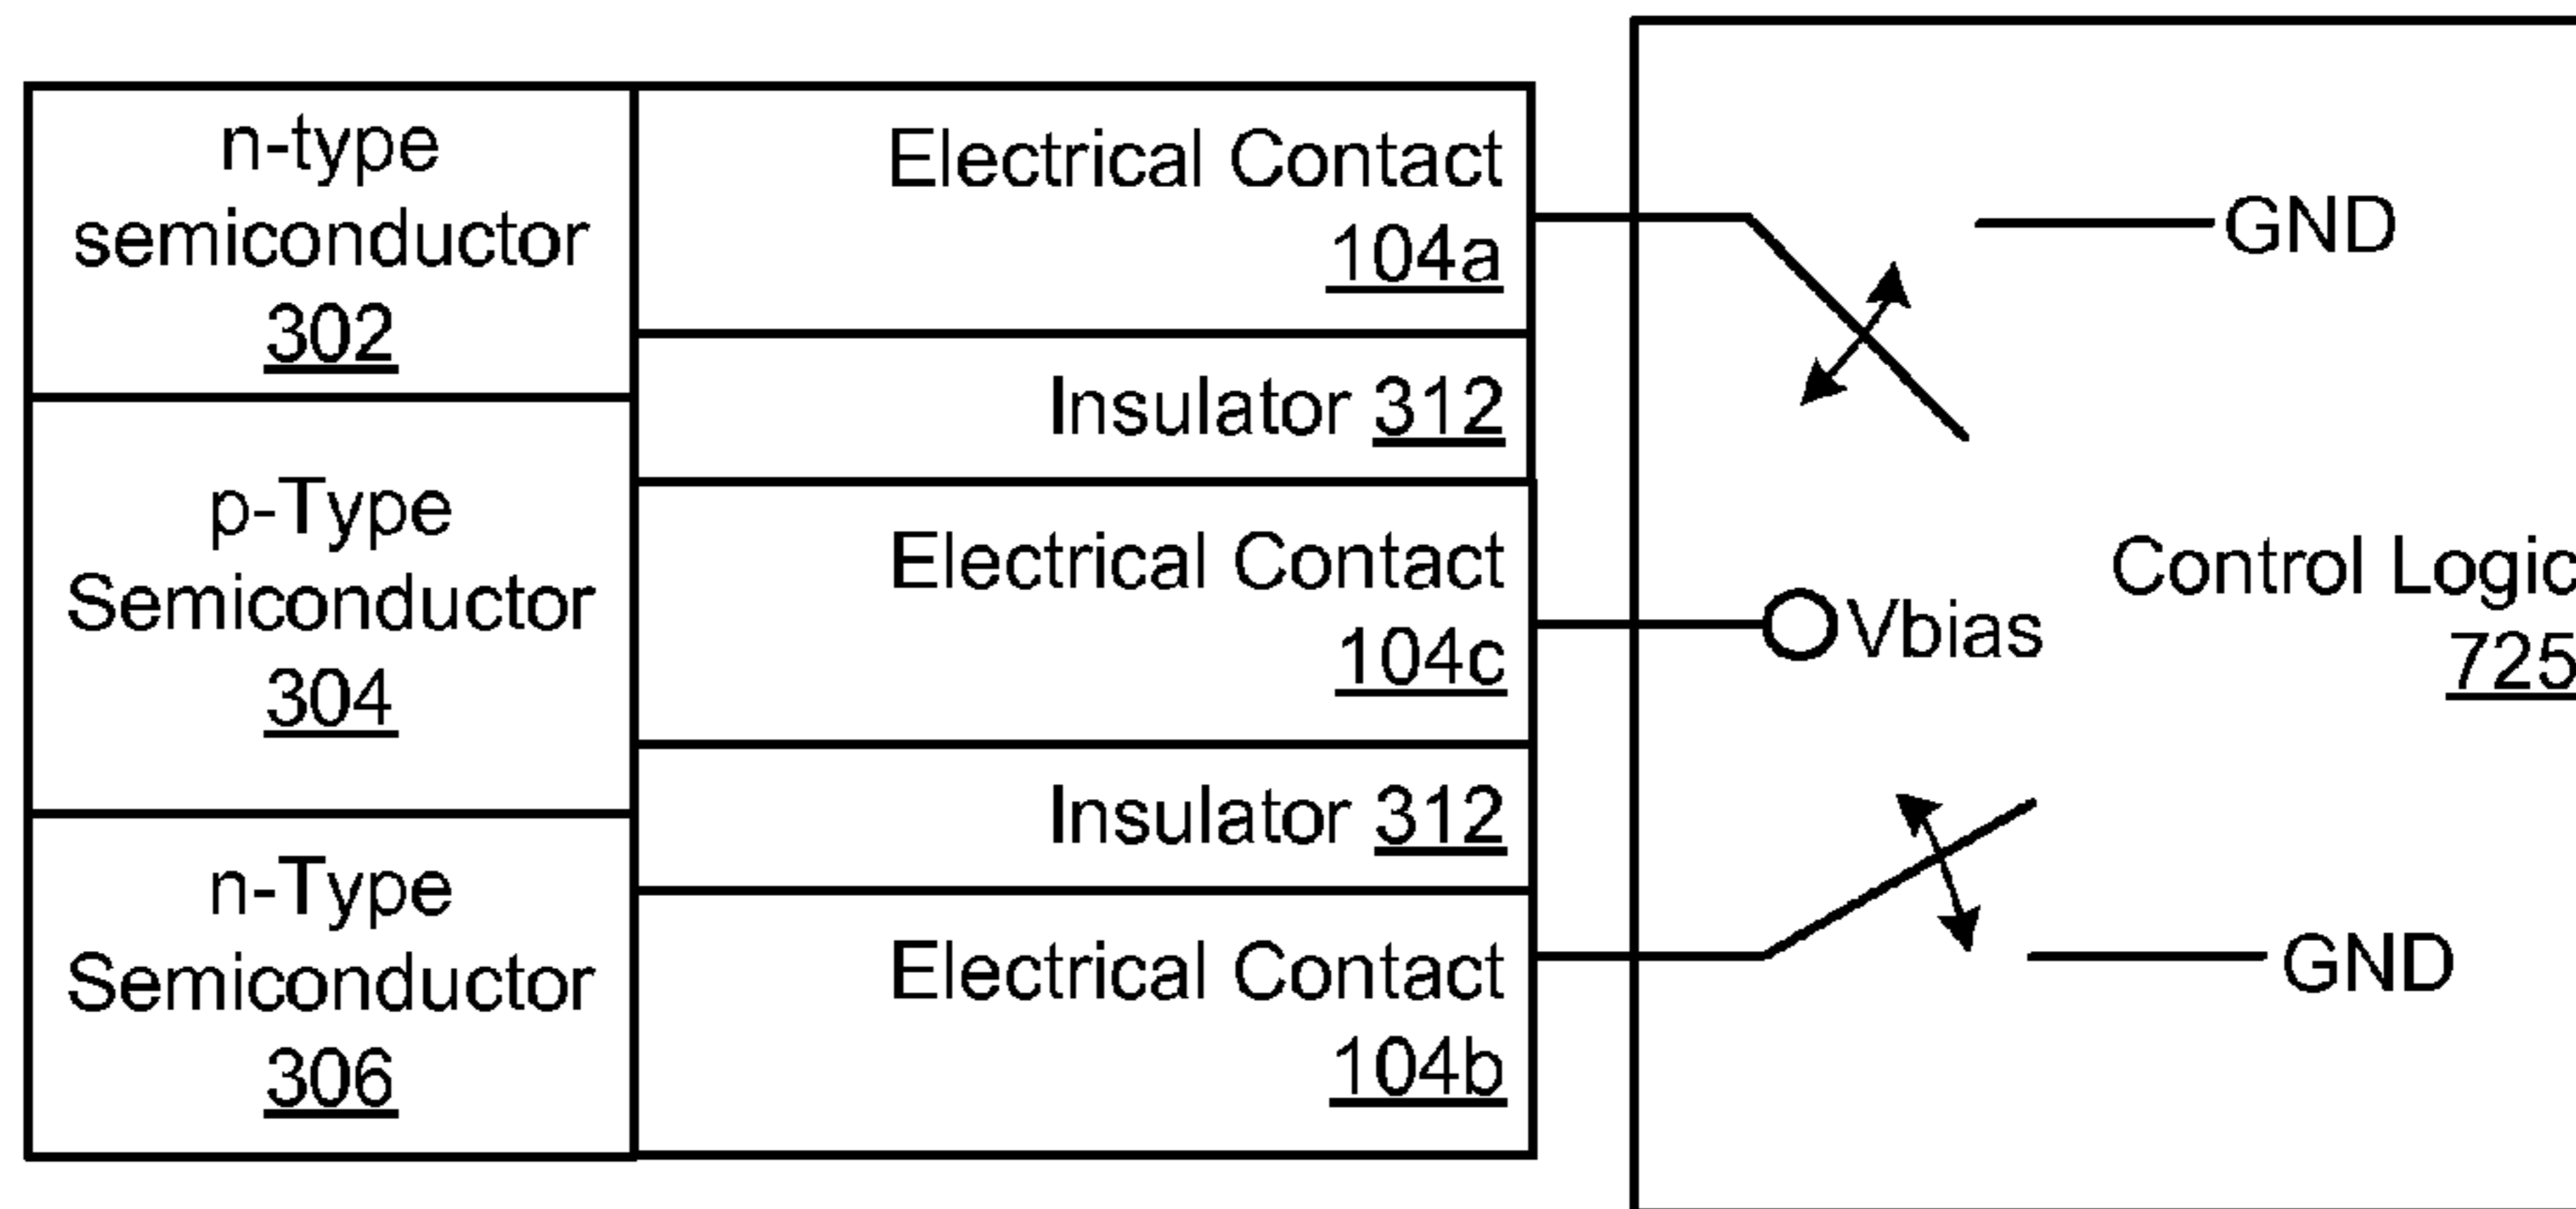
n-type semiconductor 302

p-Type Semiconductor 304

n-Type Semiconductor 306

Electrical Contact 104a

Insulator 312

Electrical Contact 104c

Insulator 312

Electrical Contact 104b

GND

Vbias

Control Logic 725

GND